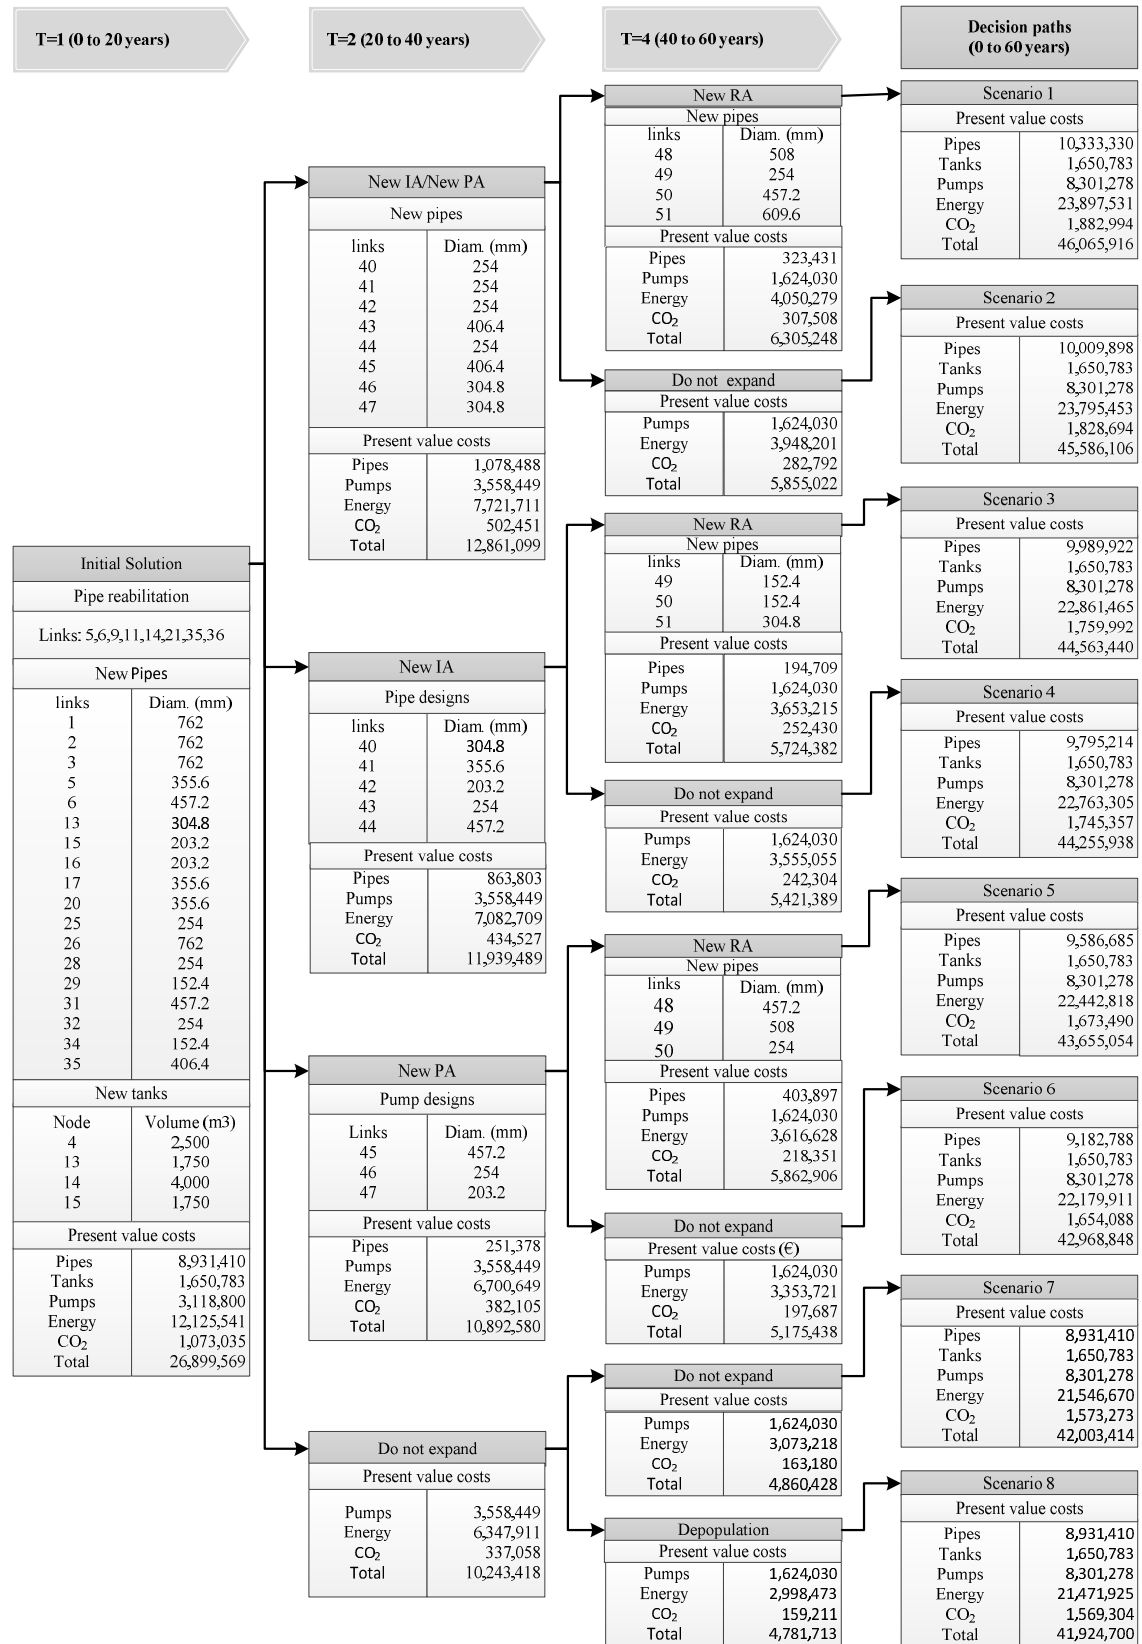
T=1 (0 to 20 years)

T=2 (20 to 40 years)

T=4 (40 to 60 years)

Decision paths (0 to 60 years)

Initial Solution

Pipe reabilitation

Links: 5,6,9,11,14,21,35,36

New Pipes

| links | Diam. (mm) |
|---|---|
| 1 | 762 |
| 2 | 762 |
| 3 | 762 |
| 5 | 355.6 |
| 6 | 457.2 |
| 13 | 304.8 |
| 15 | 203.2 |
| 16 | 203.2 |
| 17 | 355.6 |
| 20 | 355.6 |
| 25 | 254 |
| 26 | 762 |
| 28 | 254 |
| 29 | 152.4 |
| 31 | 457.2 |
| 32 | 254 |
| 34 | 152.4 |
| 35 | 406.4 |

New tanks

| Node | Volume (m3) |
|---|---|
| 4 | 2,500 |
| 13 | 1,750 |
| 14 | 4,000 |
| 15 | 1,750 |

Present value costs

| Pipes | 8,931,410 |
|---|---|
| Tanks | 1,650,783 |
| Pumps | 3,118,800 |
| Energy | 12,125,541 |
| $CO_2$ | 1,073,035 |
| Total | 26,899,569 |

New IA/New PA

New pipes

| links | Diam. (mm) |
|---|---|
| 40 | 254 |
| 41 | 254 |
| 42 | 254 |
| 43 | 406.4 |
| 44 | 254 |
| 45 | 406.4 |
| 46 | 304.8 |
| 47 | 304.8 |

Present value costs

| Pipes | 1,078,488 |
|---|---|
| Pumps | 3,558,449 |
| Energy | 7,721,711 |
| $CO_2$ | 502,451 |
| Total | 12,861,099 |

New IA

Pipe designs

| links | Diam. (mm) |
|---|---|
| 40 | 304.8 |
| 41 | 355.6 |
| 42 | 203.2 |
| 43 | 254 |
| 44 | 457.2 |

Present value costs

| Pipes | 863,803 |
|---|---|
| Pumps | 3,558,449 |
| Energy | 7,082,709 |
| $CO_2$ | 434,527 |
| Total | 11,939,489 |

New PA

Pump designs

| Links | Diam. (mm) |
|---|---|
| 45 | 457.2 |
| 46 | 254 |
| 47 | 203.2 |

Present value costs

| Pipes | 251,378 |
|---|---|
| Pumps | 3,558,449 |
| Energy | 6,700,649 |
| $CO_2$ | 382,105 |
| Total | 10,892,580 |

Do not expand

Present value costs

| Pumps | 3,558,449 |
|---|---|
| Energy | 6,347,911 |
| $CO_2$ | 337,058 |
| Total | 10,243,418 |

New RA

New pipes

| links | Diam. (mm) |
|---|---|
| 48 | 508 |
| 49 | 254 |
| 50 | 457.2 |
| 51 | 609.6 |

Present value costs

| Pipes | 323,431 |
|---|---|
| Pumps | 1,624,030 |
| Energy | 4,050,279 |
| $CO_2$ | 307,508 |
| Total | 6,305,248 |

Do not expand

Present value costs

| Pumps | 1,624,030 |
|---|---|
| Energy | 3,948,201 |
| $CO_2$ | 282,792 |
| Total | 5,855,022 |

New RA

New pipes

| links | Diam. (mm) |
|---|---|
| 49 | 152.4 |
| 50 | 152.4 |
| 51 | 304.8 |

Present value costs

| Pipes | 194,709 |
|---|---|
| Pumps | 1,624,030 |
| Energy | 3,653,215 |
| $CO_2$ | 252,430 |
| Total | 5,724,382 |

Do not expand

Present value costs

| Pumps | 1,624,030 |
|---|---|
| Energy | 3,555,055 |
| $CO_2$ | 242,304 |
| Total | 5,421,389 |

New RA

New pipes

| links | Diam. (mm) |
|---|---|
| 48 | 457.2 |
| 49 | 508 |
| 50 | 254 |

Present value costs

| Pipes | 403,897 |
|---|---|
| Pumps | 1,624,030 |
| Energy | 3,616,628 |
| $CO_2$ | 218,351 |
| Total | 5,862,906 |

Do not expand

Present value costs (€)

| Pumps | 1,624,030 |
|---|---|
| Energy | 3,353,721 |
| $CO_2$ | 197,687 |
| Total | 5,175,438 |

Do not expand

Present value costs

| Pumps | 1,624,030 |
|---|---|
| Energy | 3,073,218 |
| $CO_2$ | 163,180 |
| Total | 4,860,428 |

Depopulation

Present value costs

| Pumps | 1,624,030 |
|---|---|
| Energy | 2,998,473 |
| $CO_2$ | 159,211 |
| Total | 4,781,713 |

Scenario 1

Present value costs

| Pipes | 10,333,330 |
|---|---|
| Tanks | 1,650,783 |
| Pumps | 8,301,278 |
| Energy | 23,897,531 |
| $CO_2$ | 1,882,994 |
| Total | 46,065,916 |

Scenario 2

Present value costs

| Pipes | 10,009,898 |
|---|---|
| Tanks | 1,650,783 |
| Pumps | 8,301,278 |
| Energy | 23,795,453 |
| $CO_2$ | 1,828,694 |
| Total | 45,586,106 |

Scenario 3

Present value costs

| Pipes | 9,989,922 |
|---|---|
| Tanks | 1,650,783 |
| Pumps | 8,301,278 |
| Energy | 22,861,465 |
| $CO_2$ | 1,759,992 |
| Total | 44,563,440 |

Scenario 4

Present value costs

| Pipes | 9,795,214 |
|---|---|
| Tanks | 1,650,783 |
| Pumps | 8,301,278 |
| Energy | 22,763,305 |
| $CO_2$ | 1,745,357 |
| Total | 44,255,938 |

Scenario 5

Present value costs

| Pipes | 9,586,685 |
|---|---|
| Tanks | 1,650,783 |
| Pumps | 8,301,278 |
| Energy | 22,442,818 |
| $CO_2$ | 1,673,490 |
| Total | 43,655,054 |

Scenario 6

Present value costs

| Pipes | 9,182,788 |
|---|---|
| Tanks | 1,650,783 |
| Pumps | 8,301,278 |
| Energy | 22,179,911 |
| $CO_2$ | 1,654,088 |
| Total | 42,968,848 |

Scenario 7

Present value costs

| Pipes | 8,931,410 |
|---|---|
| Tanks | 1,650,783 |
| Pumps | 8,301,278 |
| Energy | 21,546,670 |
| $CO_2$ | 1,573,273 |
| Total | 42,003,414 |

Scenario 8

Present value costs

| Pipes | 8,931,410 |
|---|---|
| Tanks | 1,650,783 |
| Pumps | 8,301,278 |
| Energy | 21,471,925 |
| $CO_2$ | 1,569,304 |
| Total | 41,924,700 |